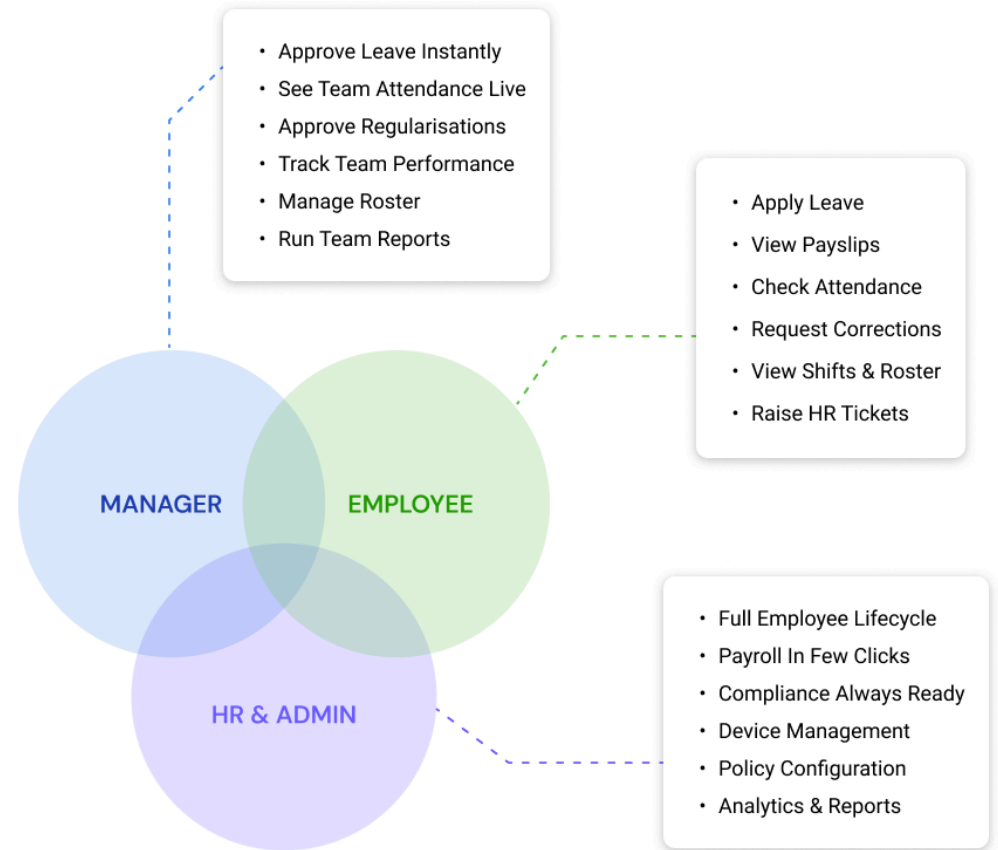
• Approve Leave Instantly
• See Team Attendance Live
• Approve Regularisations
• Track Team Performance
• Manage Roster
• Run Team Reports

• Apply Leave
• View Payslips
• Check Attendance
• Request Corrections
• View Shifts & Roster
• Raise HR Tickets

MANAGER

EMPLOYEE

HR & ADMIN

• Full Employee Lifecycle
• Payroll In Few Clicks
• Compliance Always Ready
• Device Management
• Policy Configuration
• Analytics & Reports